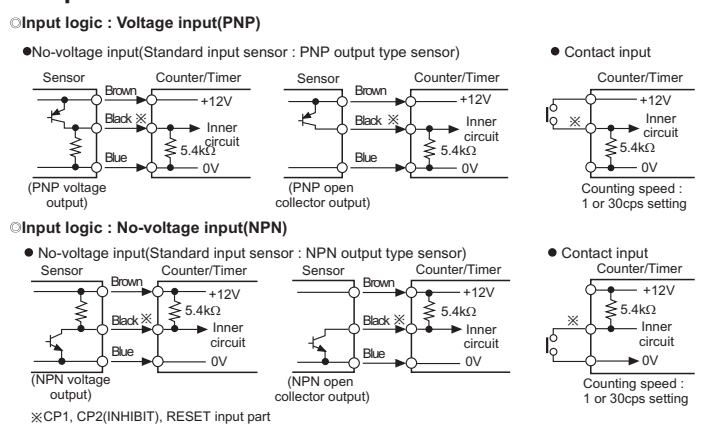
◎Input logic : Voltage input(PNP)

●No-voltage input(Standard input sensor : PNP output type sensor)

Sensor Counter/Timer
Brown +12V
Black ※ Inner circuit
$5.4k\Omega$
Blue 0V
(PNP voltage output)

Sensor Counter/Timer
Brown +12V
Black ※ Inner circuit
$5.4k\Omega$
Blue 0V
(PNP open collector output)

● Contact input

Counter/Timer
+12V
※ Inner circuit
$5.4k\Omega$
0V
Counting speed : 1 or 30cps setting

◎Input logic : No-voltage input(NPN)

● No-voltage input(Standard input sensor : NPN output type sensor)

Sensor Counter/Timer
Brown +12V
$5.4k\Omega$
Black ※ Inner circuit
Blue 0V
(NPN voltage output)

Sensor Counter/Timer
Brown +12V
$5.4k\Omega$
Black ※ Inner circuit
Blue 0V
(NPN open collector output)

● Contact input

Counter/Timer
+12V
※ $5.4k\Omega$
Inner circuit
0V
Counting speed : 1 or 30cps setting

※CP1, CP2(INHIBIT), RESET input part